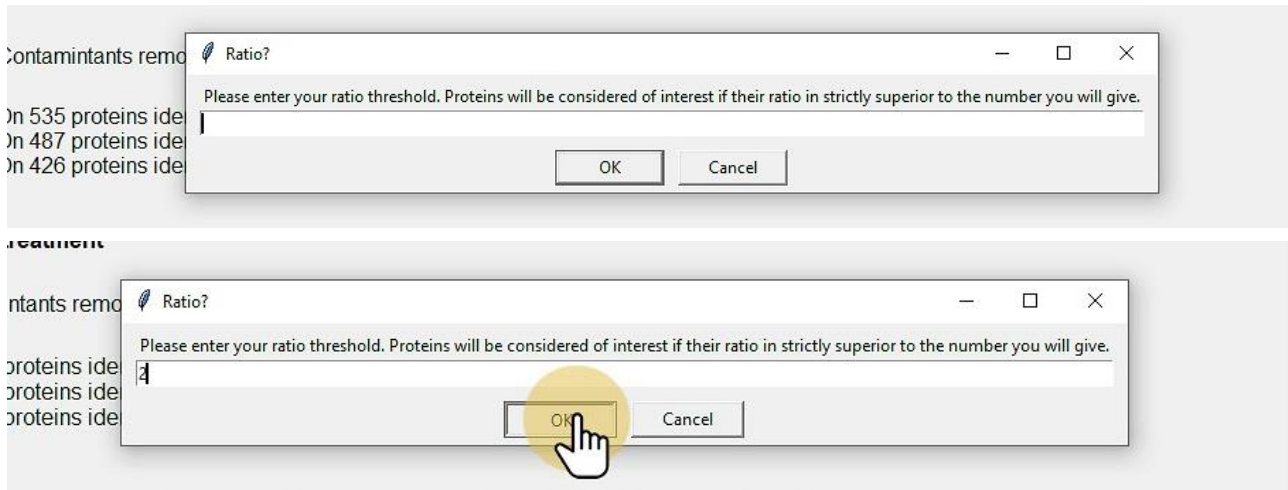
:ontamintants remo

)n 535 proteins ide
)n 487 proteins ide
)n 426 proteins ide

Ratio?

Please enter your ratio threshold. Proteins will be considered of interest if their ratio in strictly superior to the number you will give.

OK

Cancel

reatment

ntants remo

proteins ide
proteins ide
proteins ide

Ratio?

Please enter your ratio threshold. Proteins will be considered of interest if their ratio in strictly superior to the number you will give.

2

OK

Cancel